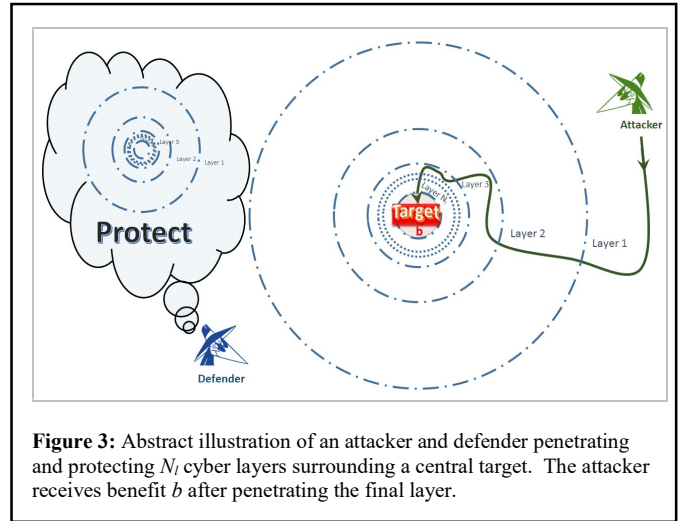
Layer 3
Layer 2
Layer 1

Protect

Defender

Attacker

Layer $N_l$
Layer 3
Target
b
Layer 2
Layer 1

**Figure 3:** Abstract illustration of an attacker and defender penetrating and protecting $N_l$ cyber layers surrounding a central target. The attacker receives benefit $b$ after penetrating the final layer.